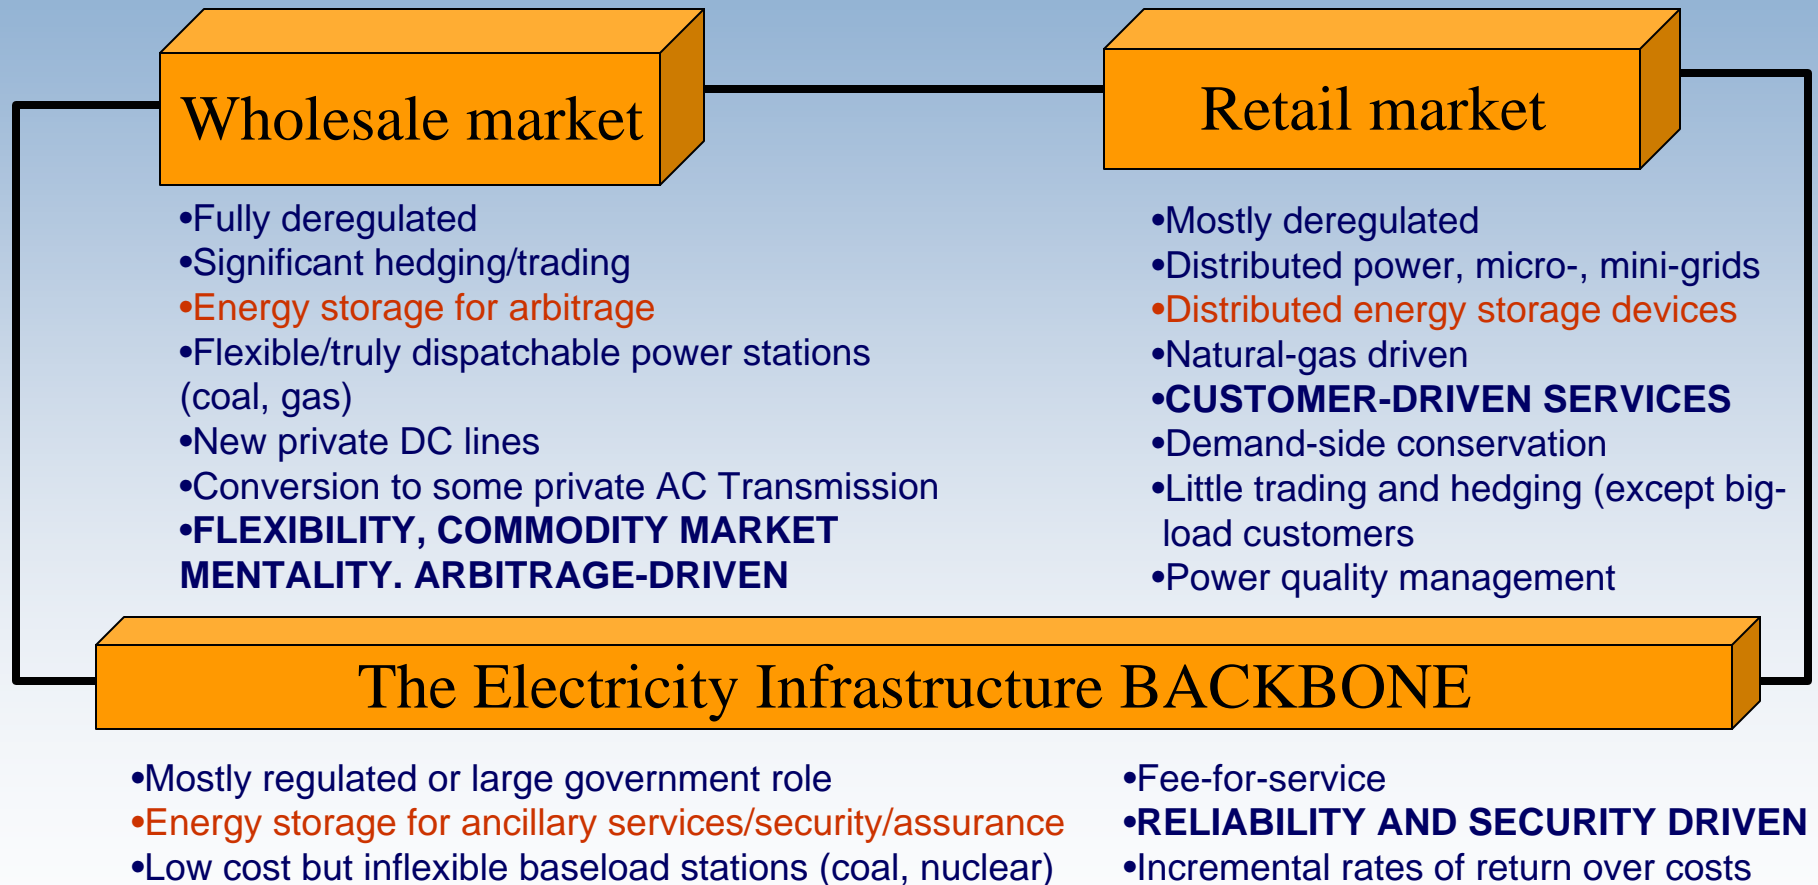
Wholesale market

•Fully deregulated
•Significant hedging/trading
•Energy storage for arbitrage
•Flexible/truly dispatchable power stations (coal, gas)
•New private DC lines
•Conversion to some private AC Transmission
•FLEXIBILITY, COMMODITY MARKET MENTALITY. ARBITRAGE-DRIVEN

Retail market

•Mostly deregulated
•Distributed power, micro-, mini-grids
•Distributed energy storage devices
•Natural-gas driven
•CUSTOMER-DRIVEN SERVICES
•Demand-side conservation
•Little trading and hedging (except big-load customers
•Power quality management

The Electricity Infrastructure BACKBONE

•Mostly regulated or large government role
•Energy storage for ancillary services/security/assurance
•Low cost but inflexible baseload stations (coal, nuclear)

•Fee-for-service
•RELIABILITY AND SECURITY DRIVEN
•Incremental rates of return over costs